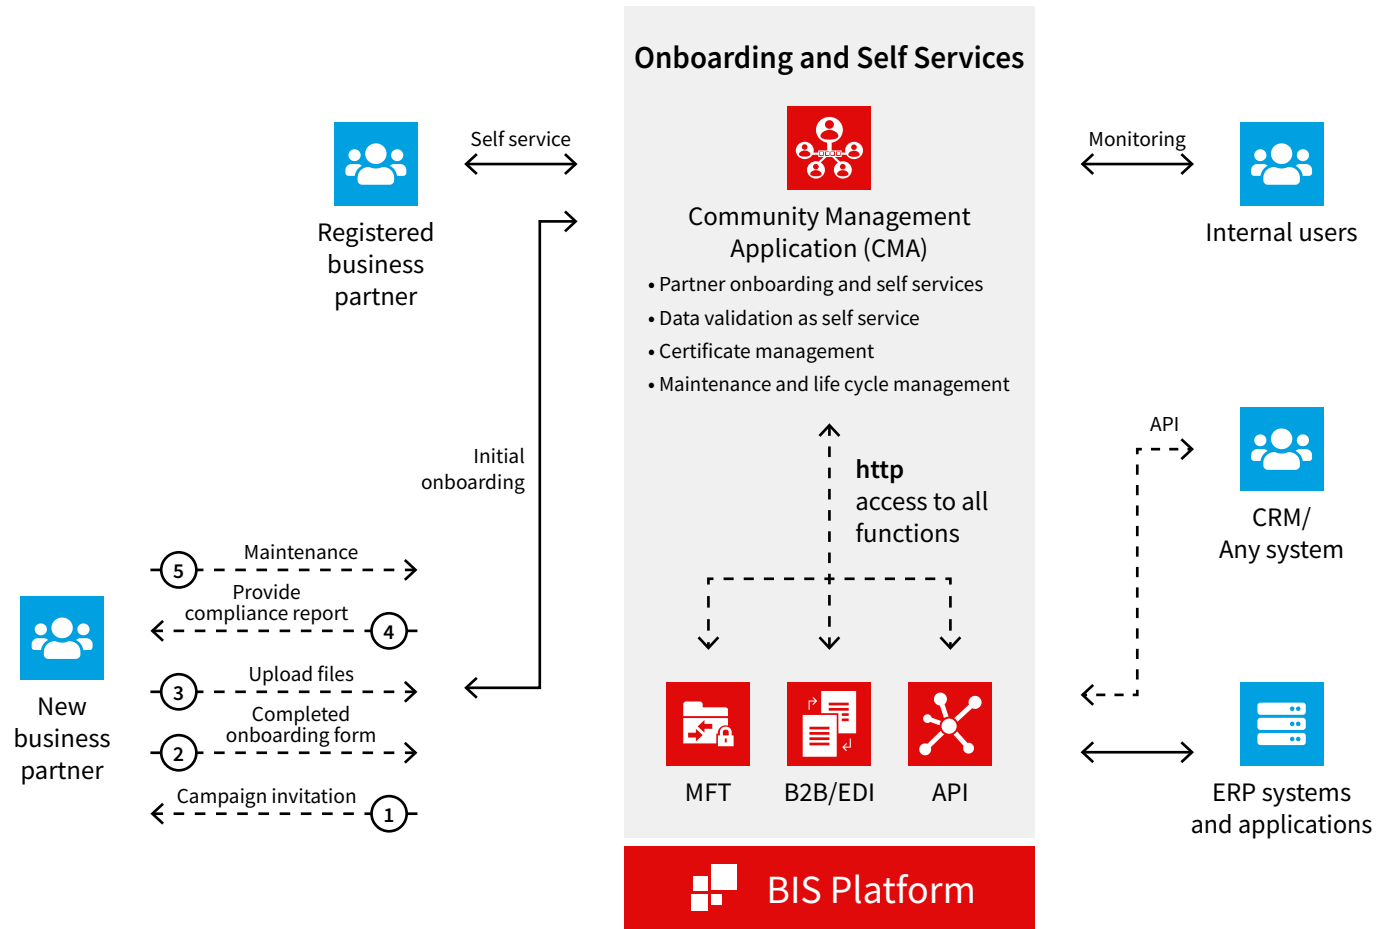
Onboarding and Self Services

Self service

Registered business partner

Community Management Application (CMA)

• Partner onboarding and self services
• Data validation as self service
• Certificate management
• Maintenance and life cycle management

Monitoring

Internal users

Initial onboarding

API

CRM/ Any system

http access to all functions

5 Maintenance

Provide compliance report 4

3 Upload files

Completed onboarding form

2

Campaign invitation 1

New business partner

MFT

B2B/EDI

API

ERP systems and applications

BIS Platform